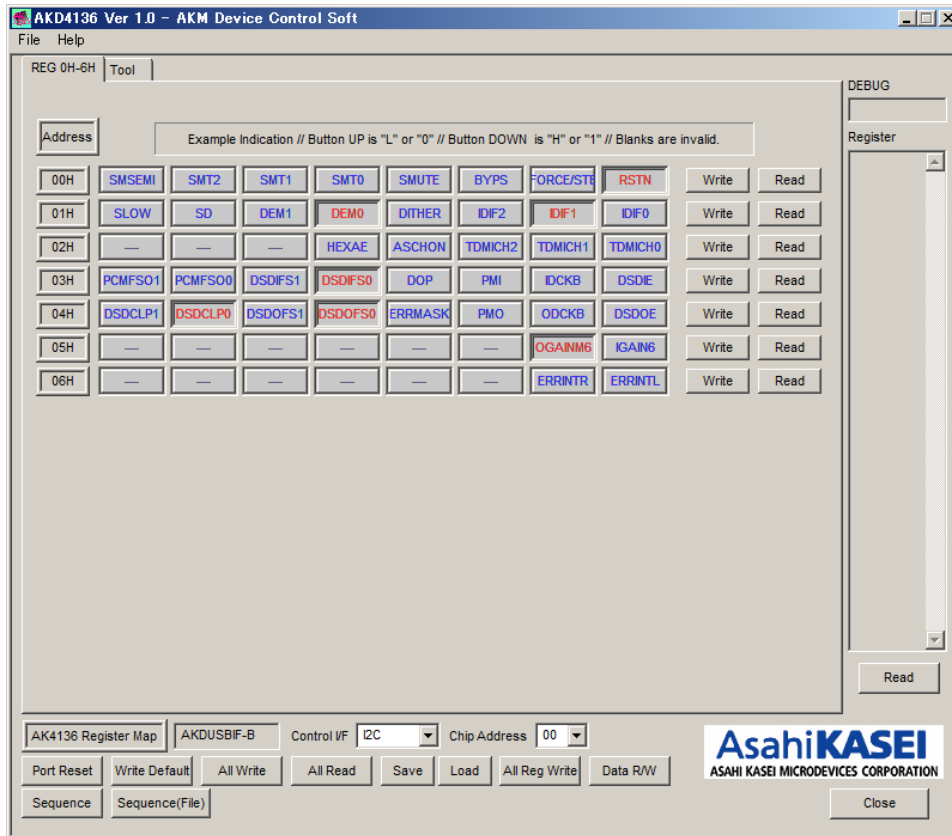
AKD4136 Ver 1.0 - AKM Device Control Soft

File Help

REG 0H-6H Tool

DEBUG

Register

Address

Example Indication // Button UP is "L" or "0" // Button DOWN is "H" or "1" // Blanks are invalid.

| 00H | SMSEMI | SMT2 | SMT1 | SMT0 | SMUTE | BYPS | FORCE/STE | RSTN | Write | Read |
|---|---|---|---|---|---|---|---|---|---|---|
| 01H | SLOW | SD | DEM1 | DEM0 | DITHER | IDIF2 | IDIF1 | IDIF0 | Write | Read |
| 02H | — | — | — | HEXAE | ASCHON | TDMICH2 | TDMICH1 | TDMICH0 | Write | Read |
| 03H | PCMFSO1 | PCMFSO0 | DSDIFS1 | DSDIFS0 | DOP | PMI | IDCKB | DSDIE | Write | Read |
| 04H | DSDCLP1 | DSDCLP0 | DSDOFS1 | DSDOFS0 | ERRMASK | PMO | ODCKB | DSDOE | Write | Read |
| 05H | — | — | — | — | — | — | OGAINM6 | IGAIN6 | Write | Read |
| 06H | — | — | — | — | — | — | ERRINTR | ERRINTL | Write | Read |

Read

AK4136 Register Map AKDUSBIF-B Control I/F I2C Chip Address 00

AsahiKASEI
ASAHI KASEI MICRODEVICES CORPORATION

Port Reset Write Default All Write All Read Save Load All Reg Write Data R/W

Sequence Sequence(File)

Close